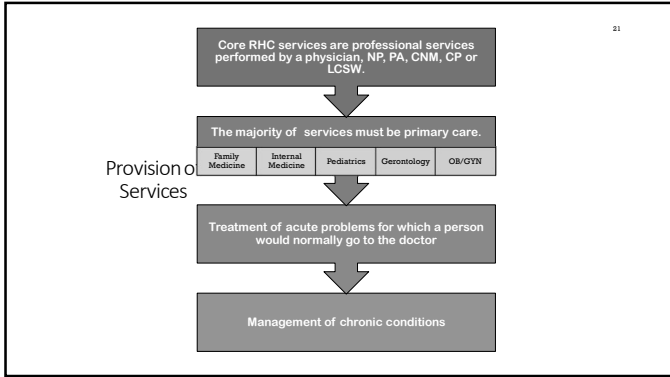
21

Core RHC services are professional services performed by a physician, NP, PA, CNM, CP or LCSW.

The majority of services must be primary care.

Family Medicine | Internal Medicine | Pediatrics | Gerontology | OB/GYN

Provision o
Services

Treatment of acute problems for which a person would normally go to the doctor

Management of chronic conditions